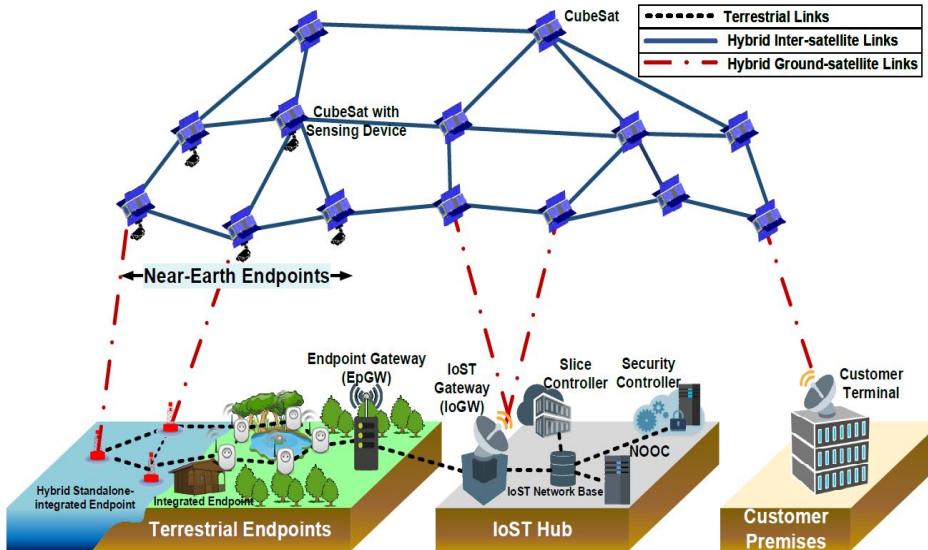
CubeSat

| Terrestrial Links |
|---|
| Hybrid Inter-satellite Links |
| Hybrid Ground-satellite Links |

CubeSat with Sensing Device

Near-Earth Endpoints

Endpoint Gateway (EpGW)

IoST Gateway (IoGW)

Slice Controller

Security Controller

NOOC

Customer Terminal

Hybrid Standalone-integrated Endpoint

Integrated Endpoint

IoST Network Base

Terrestrial Endpoints

IoST Hub

Customer Premises